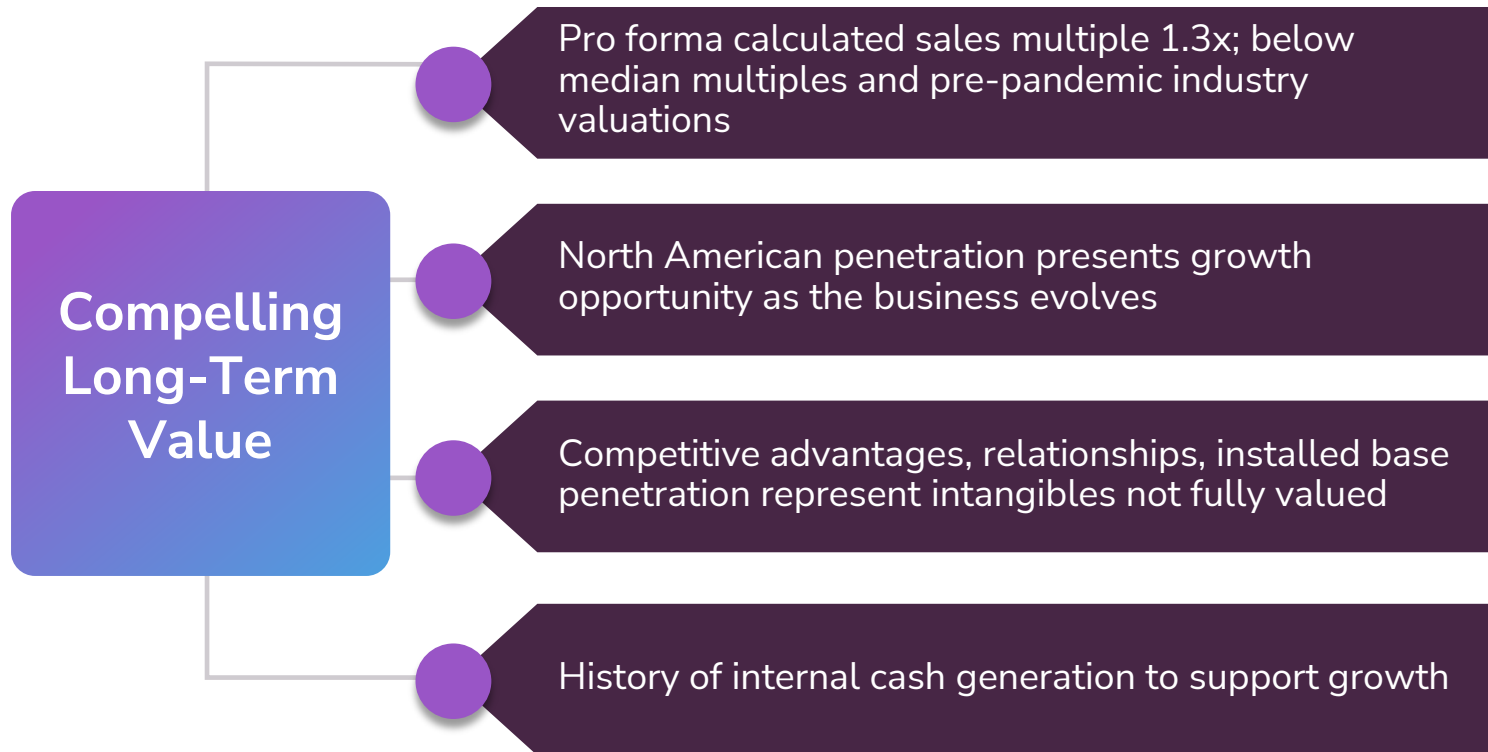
Compelling Long-Term Value

Pro forma calculated sales multiple 1.3x; below median multiples and pre-pandemic industry valuations

North American penetration presents growth opportunity as the business evolves

Competitive advantages, relationships, installed base penetration represent intangibles not fully valued

History of internal cash generation to support growth